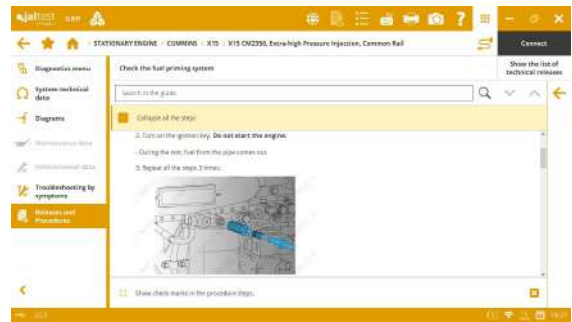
jaltest

STATIONARY ENGINE > CUMMINS > X15 > X15 CM2350, Extra-high Pressure Injection, Common Rail

Connect

Diagnostics menu

System technical data

Diagrams

Maintenance data

Tablero/manual data

Troubleshooting by symptoms

Releases and Procedures

Check the fuel priming system

Show the list of technical releases

Search in the guide

Collapse all the steps

2. Turn on the ignition key. Do not start the engine.

- During the test, fuel from the pipe comes out.

3. Repeat all the steps 3 times.

Show check marks in the procedure steps.